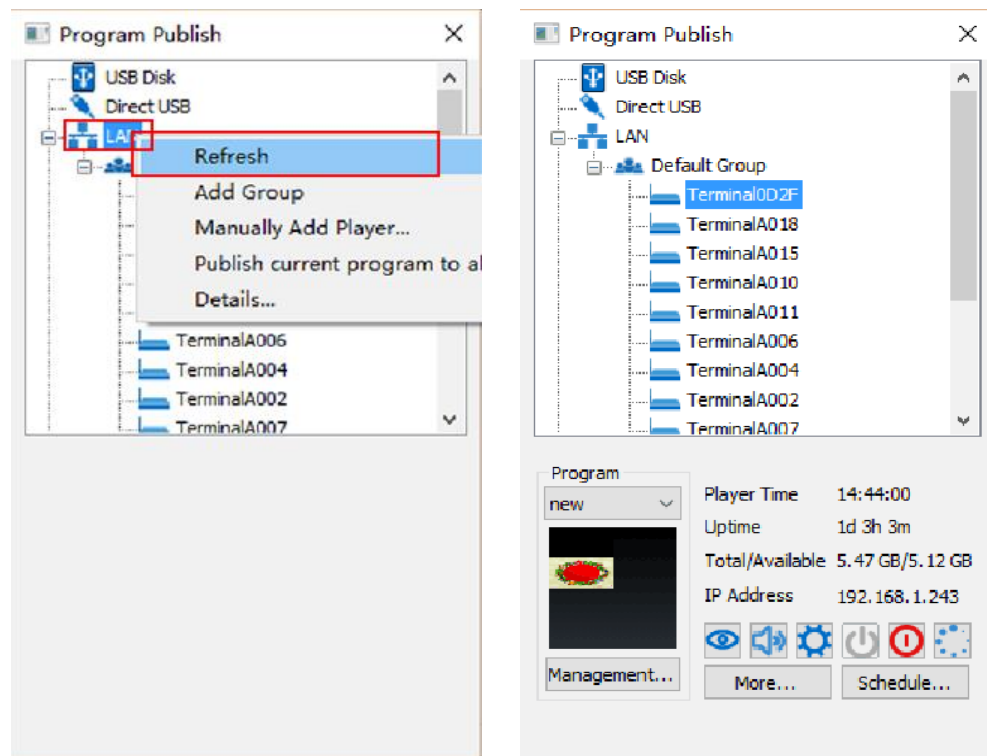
Program Publish

USB Disk
Direct USB
LAN
Refresh
Add Group
Manually Add Player...
Publish current program to al
Details...
TerminalA006
TerminalA004
TerminalA002
TerminalA007

Program Publish

USB Disk
Direct USB
LAN
Default Group
Terminal0D2F
TerminalA018
TerminalA015
TerminalA010
TerminalA011
TerminalA006
TerminalA004
TerminalA002
TerminalA007

Program
new
Management...

| Player Time | 14:44:00 |
|---|---|
| Uptime | 1d 3h 3m |
| Total/Available | 5.47 GB/5.12 GB |
| IP Address | 192.168.1.243 |

More...
Schedule...